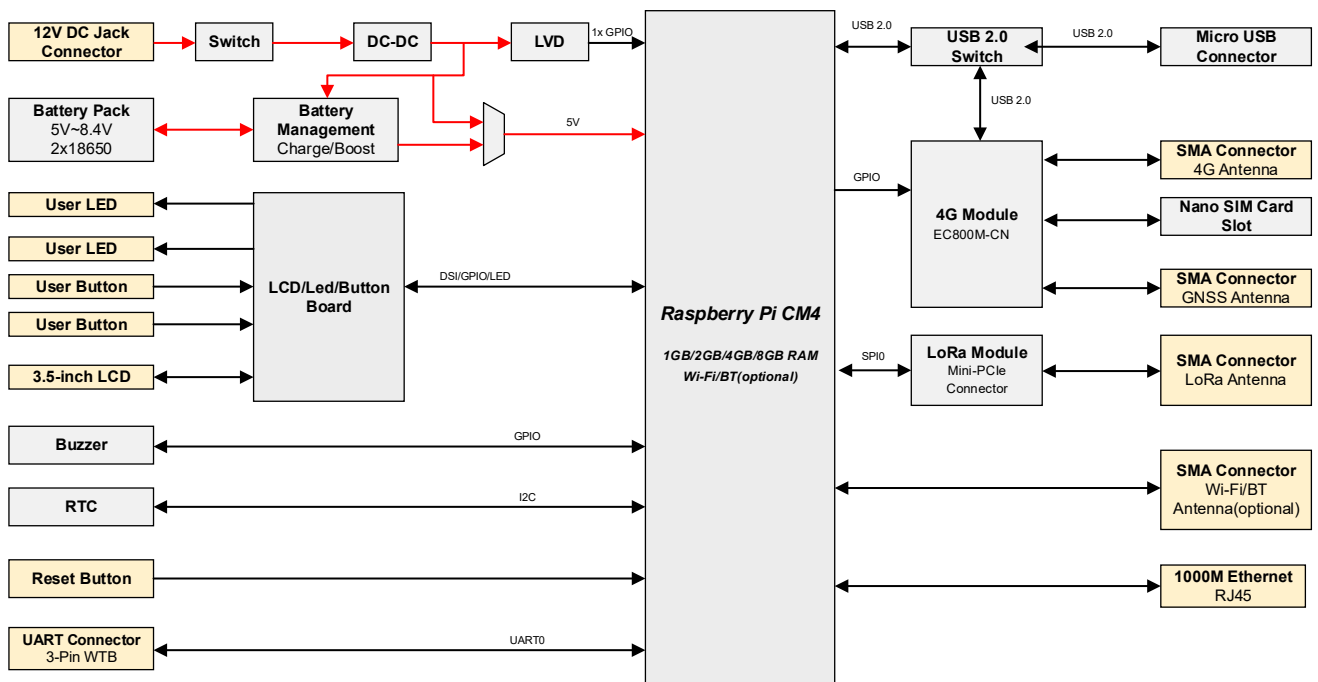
12V DC Jack Connector

Switch

DC-DC

LVD

1x GPIO

Battery Pack
5V~8.4V
2x18650

Battery Management
Charge/Boost

5V

User LED

User LED

User Button

User Button

3.5-inch LCD

LCD/Led/Button Board

DSI/GPIO/LED

Buzzer

GPIO

RTC

I2C

Reset Button

UART Connector
3-Pin WTB

UART0

Raspberry Pi CM4

1GB/2GB/4GB/8GB RAM
Wi-Fi/BT(optional)

USB 2.0

USB 2.0 Switch

USB 2.0

Micro USB Connector

USB 2.0

GPIO

4G Module
EC800M-CN

SMA Connector
4G Antenna

Nano SIM Card Slot

SMA Connector
GNSS Antenna

SPI0

LoRa Module
Mini-PCIe Connector

SMA Connector
LoRa Antenna

SMA Connector
Wi-Fi/BT Antenna(optional)

1000M Ethernet
RJ45